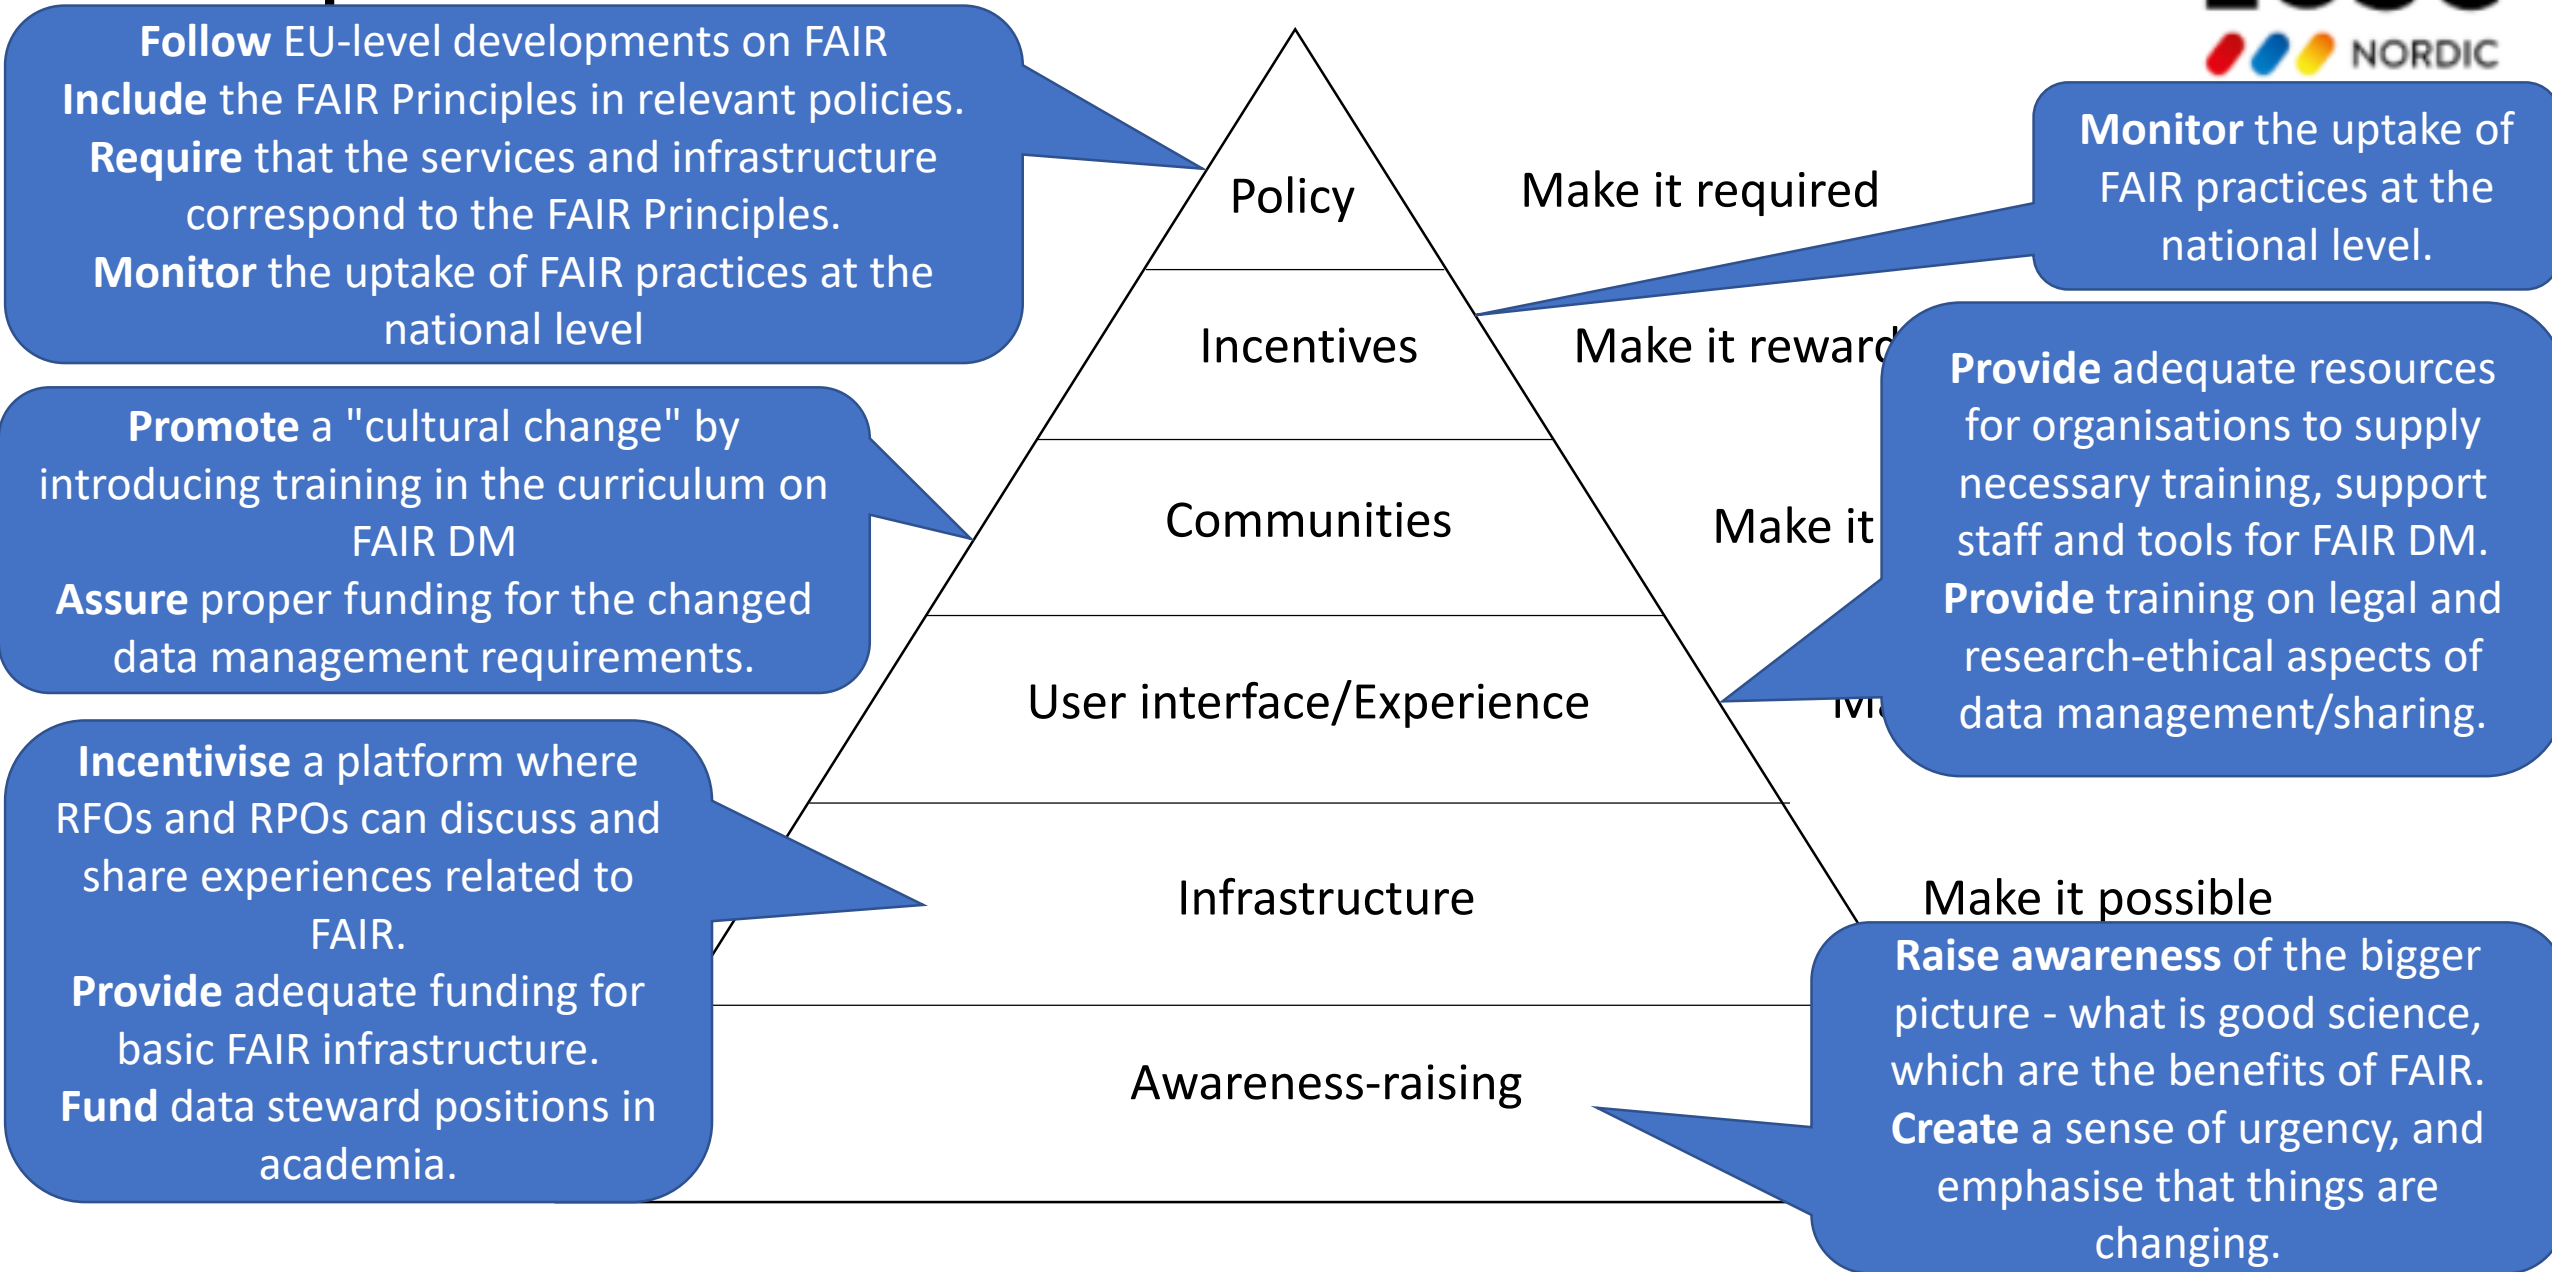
**Follow** EU-level developments on FAIR
**Include** the FAIR Principles in relevant policies.
**Require** that the services and infrastructure correspond to the FAIR Principles.
**Monitor** the uptake of FAIR practices at the national level

**Promote** a "cultural change" by introducing training in the curriculum on FAIR DM
**Assure** proper funding for the changed data management requirements.

**Incentivise** a platform where RFOs and RPOs can discuss and share experiences related to FAIR.
**Provide** adequate funding for basic FAIR infrastructure.
**Fund** data steward positions in academia.

NORDIC

Policy
Incentives
Communities
User interface/Experience
Infrastructure
Awareness-raising

Make it required
Make it reward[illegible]
Make it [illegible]
M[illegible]
Make it possible

**Monitor** the uptake of FAIR practices at the national level.

**Provide** adequate resources for organisations to supply necessary training, support staff and tools for FAIR DM.
**Provide** training on legal and research-ethical aspects of data management/sharing.

**Raise awareness** of the bigger picture - what is good science, which are the benefits of FAIR.
**Create** a sense of urgency, and emphasise that things are changing.